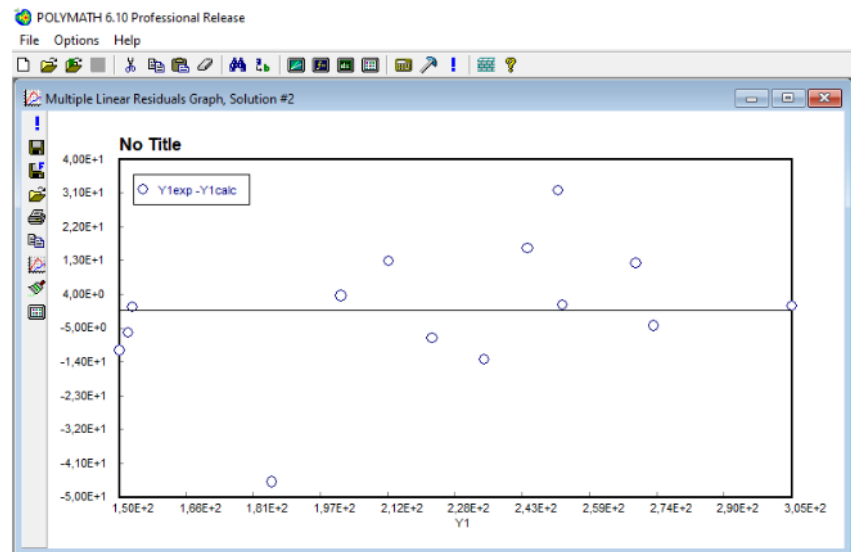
POLYMATH 6.10 Professional Release

File Options Help

Multiple Linear Residuals Graph, Solution #2

No Title

Y1exp -Y1calc

4,00E+1
3,10E+1
2,20E+1
1,30E+1
4,00E+0
-5,00E+0
-1,40E+1
-2,30E+1
-3,20E+1
-4,10E+1
-5,00E+1

1,50E+2
1,66E+2
1,81E+2
1,97E+2
2,12E+2
2,28E+2
2,43E+2
2,59E+2
2,74E+2
2,90E+2
3,05E+2

Y1